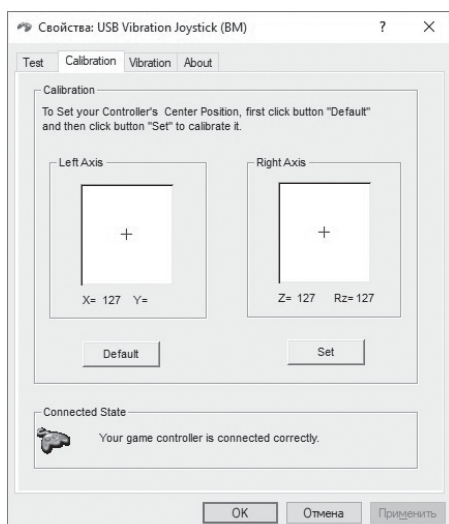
Свойства: USB Vibration Joystick (BM)

?

×

Test

Calibration

Vibration

About

Calibration

To Set your Controller's Center Position, first click button "Default" and then click button "Set" to calibrate it.

Left Axis

+

X= 127 Y=

Right Axis

+

Z= 127 Rz= 127

Default

Set

Connected State

Your game controller is connected correctly.

OK

Отмена

Применить